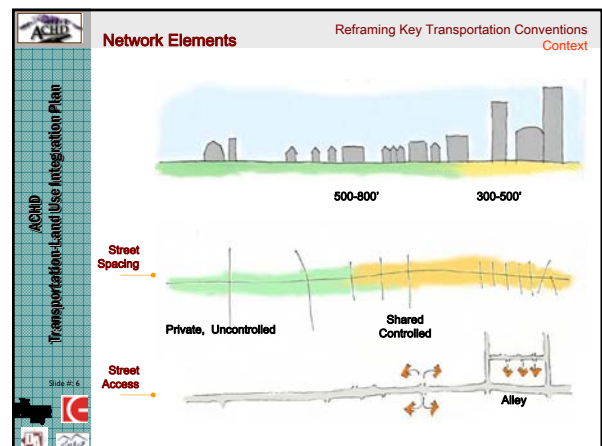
ACHD

Network Elements

Reframing Key Transportation Conventions
Context

ACHD
Transportation-Land Use Integration Plan

500-800'

300-500'

Street Spacing

Private, Uncontrolled

Shared Controlled

Street Access

Slide #: 6

Alley